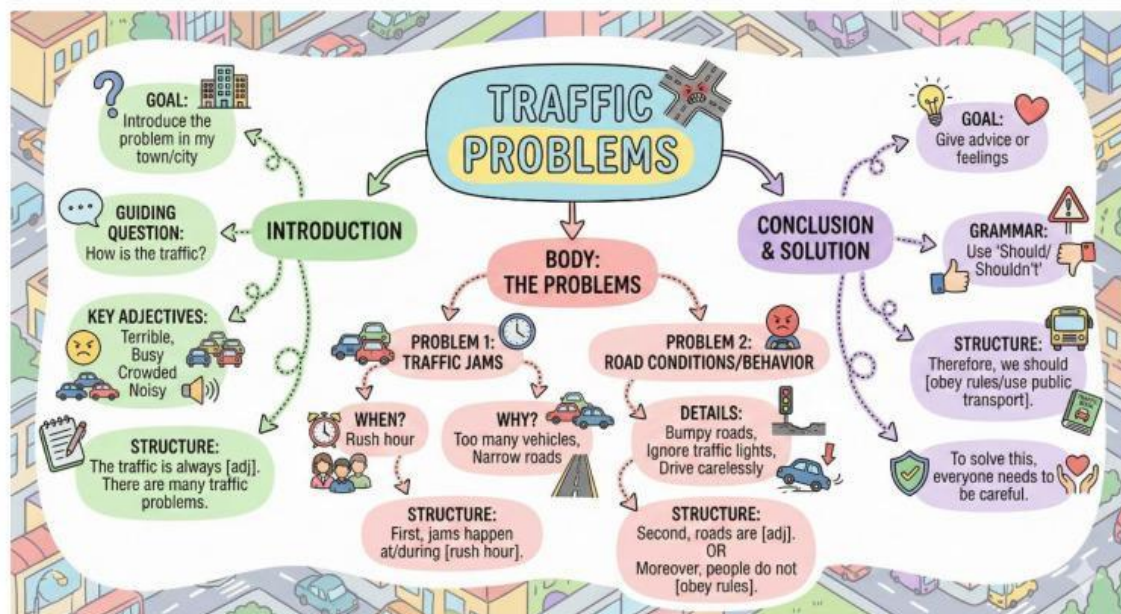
TRAFFIC PROBLEMS

INTRODUCTION

GOAL: Introduce the problem in my town/city

GUIDING QUESTION: How is the traffic?

KEY ADJECTIVES: Terrible, Busy Crowded Noisy

STRUCTURE: The traffic is always [adj]. There are many traffic problems.

BODY: THE PROBLEMS

PROBLEM 1: TRAFFIC JAMS

WHEN? Rush hour

WHY? Too many vehicles, Narrow roads

STRUCTURE: First, jams happen at/during [rush hour].

PROBLEM 2: ROAD CONDITIONS/BEHAVIOR

DETAILS: Bumpy roads, Ignore traffic lights, Drive carelessly

STRUCTURE: Second, roads are [adj]. OR Moreover, people do not [obey rules].

CONCLUSION & SOLUTION

GOAL: Give advice or feelings

GRAMMAR: Use 'Should/ Shouldn't'

STRUCTURE: Therefore, we should [obey rules/use public transport].

To solve this, everyone needs to be careful.